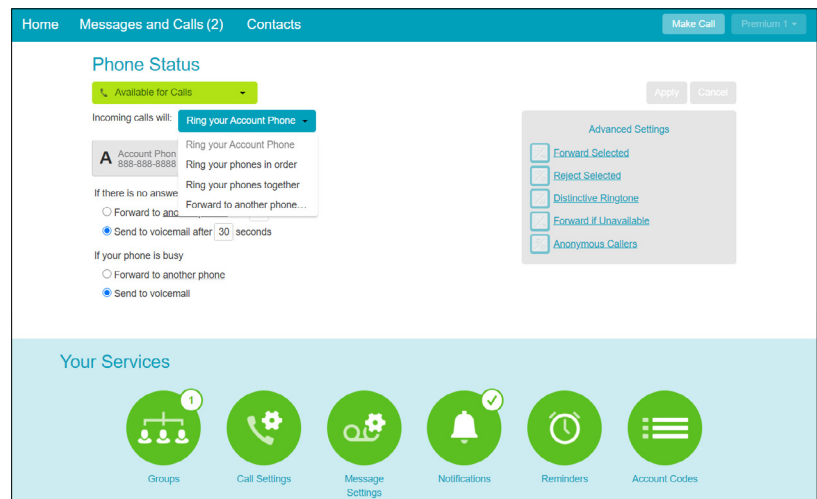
Home Messages and Calls (2) Contacts

Make Call Premium 1

Phone Status

Available for Calls

Apply Cancel

Incoming calls will: Ring your Account Phone

Ring your Account Phone
Ring your phones in order
Ring your phones together
Forward to another phone...

A Account Phon
888-888-8888

If there is no answe

Forward to ano

Send to voicemail after 30 seconds

If your phone is busy

Forward to another phone

Send to voicemail

Advanced Settings

Forward Selected

Reject Selected

Distinctive Ringtone

Forward if Unavailable

Anonymous Callers

Your Services

1

Groups

Call Settings

Message Settings

Notifications

Reminders

Account Codes